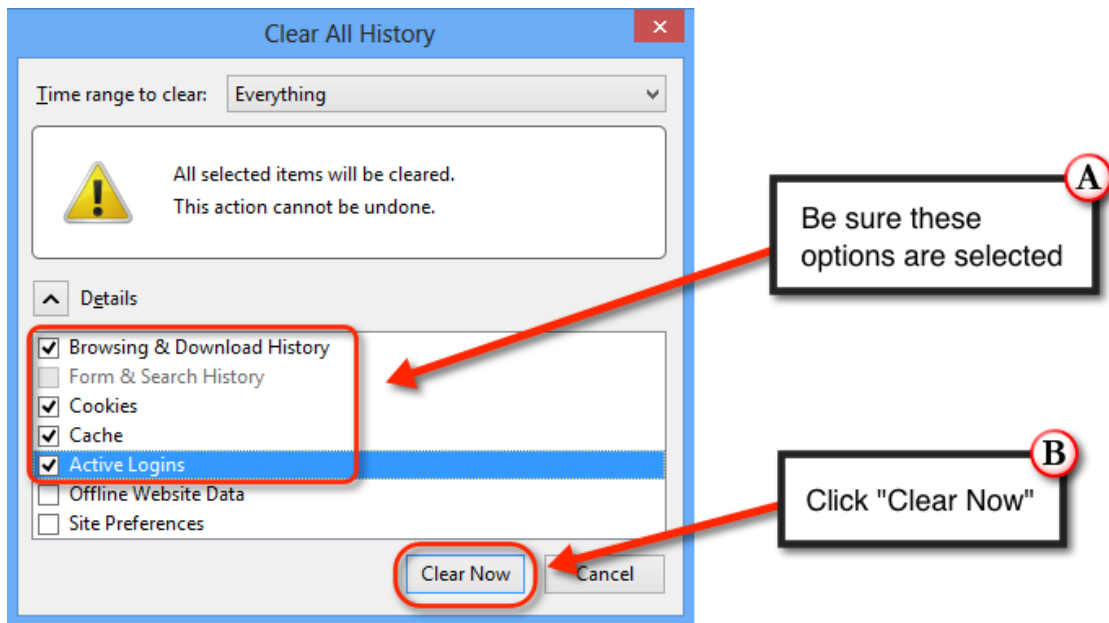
Clear All History

Time range to clear: Everything

All selected items will be cleared.
This action cannot be undone.

Details

Browsing & Download History
Form & Search History
Cookies
Cache
Active Logins
Offline Website Data
Site Preferences

Clear Now
Cancel

A
Be sure these options are selected

B
Click "Clear Now"